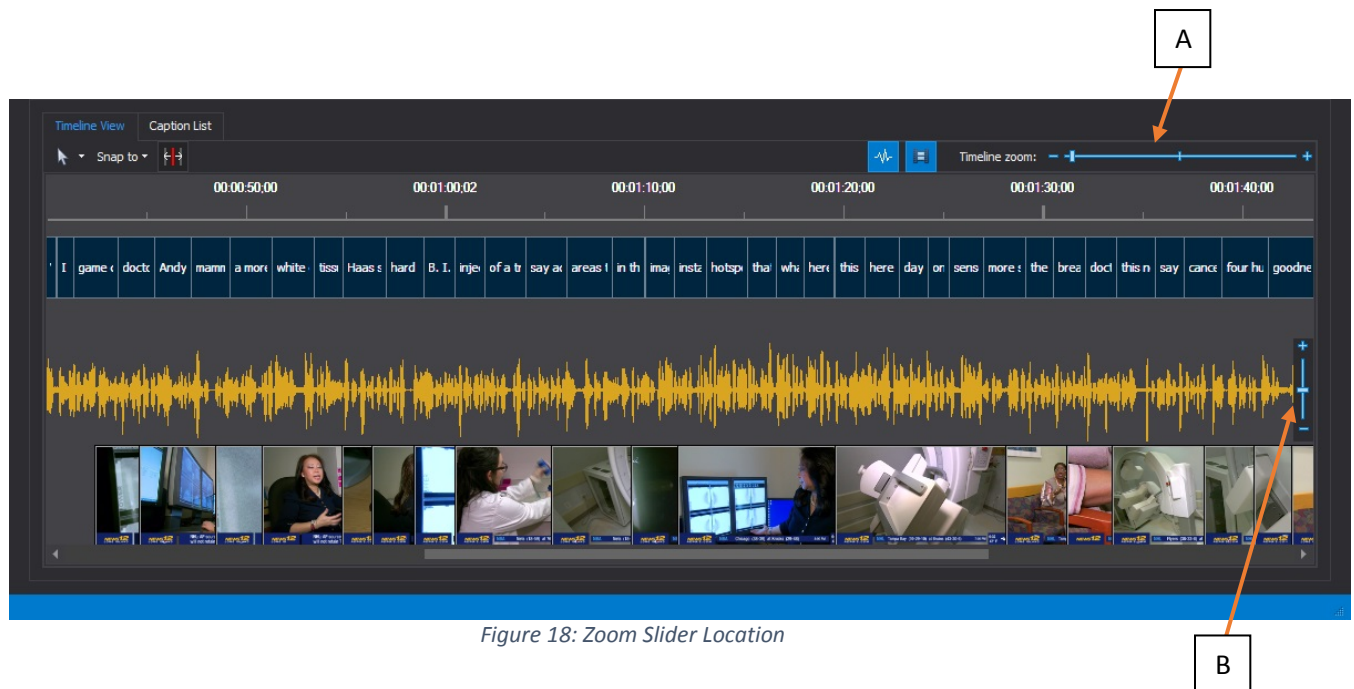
A

Timeline View | Caption List

Snap to

Timeline zoom: − +

00:00:50;00 00:01:00;02 00:01:10;00 00:01:20;00 00:01:30;00 00:01:40;00

I | game | docto | Andy | mamn | a more | white | tissu | Haas s | hard | B. I. | inje | of a t | say a | areas | in th | ima | insta | hotsp | that | wha | here | this | here | day | on | sens | more | the | brea | doct | this n | say | cance | four hu | goodne

+
−

Figure 18: Zoom Slider Location

B